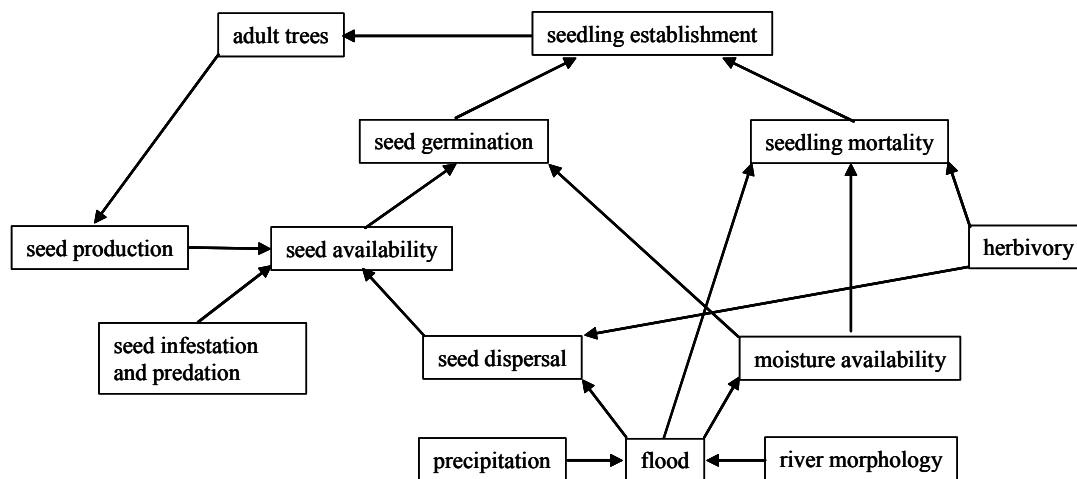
adult trees
seedling establishment
seed germination
seedling mortality
seed production
seed availability
herbivory
seed infestation and predation
seed dispersal
moisture availability
precipitation
flood
river morphology